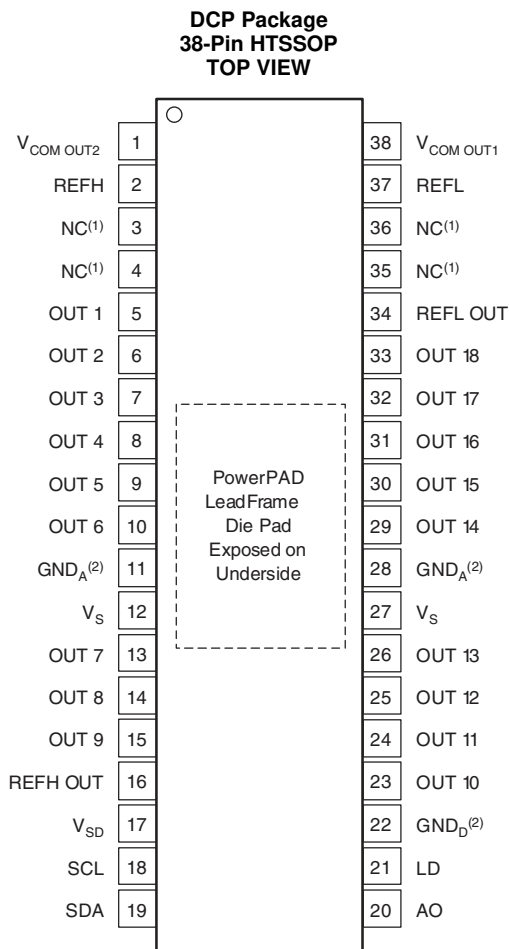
DCP Package
38-Pin HTSSOP
TOP VIEW

| | | | |
|---|---|---|---|
| $V_{COM\ OUT2}$ | 1 | 38 | $V_{COM\ OUT1}$ |
| REFH | 2 | 37 | REFL |
| NC$^{(1)}$ | 3 | 36 | NC$^{(1)}$ |
| NC$^{(1)}$ | 4 | 35 | NC$^{(1)}$ |
| OUT 1 | 5 | 34 | REFL OUT |
| OUT 2 | 6 | 33 | OUT 18 |
| OUT 3 | 7 | 32 | OUT 17 |
| OUT 4 | 8 | 31 | OUT 16 |
| OUT 5 | 9 | 30 | OUT 15 |
| OUT 6 | 10 | 29 | OUT 14 |
| $GND_A^{(2)}$ | 11 | 28 | $GND_A^{(2)}$ |
| $V_S$ | 12 | 27 | $V_S$ |
| OUT 7 | 13 | 26 | OUT 13 |
| OUT 8 | 14 | 25 | OUT 12 |
| OUT 9 | 15 | 24 | OUT 11 |
| REFH OUT | 16 | 23 | OUT 10 |
| $V_{SD}$ | 17 | 22 | $GND_D^{(2)}$ |
| SCL | 18 | 21 | LD |
| SDA | 19 | 20 | AO |

PowerPAD
LeadFrame
Die Pad
Exposed on
Underside